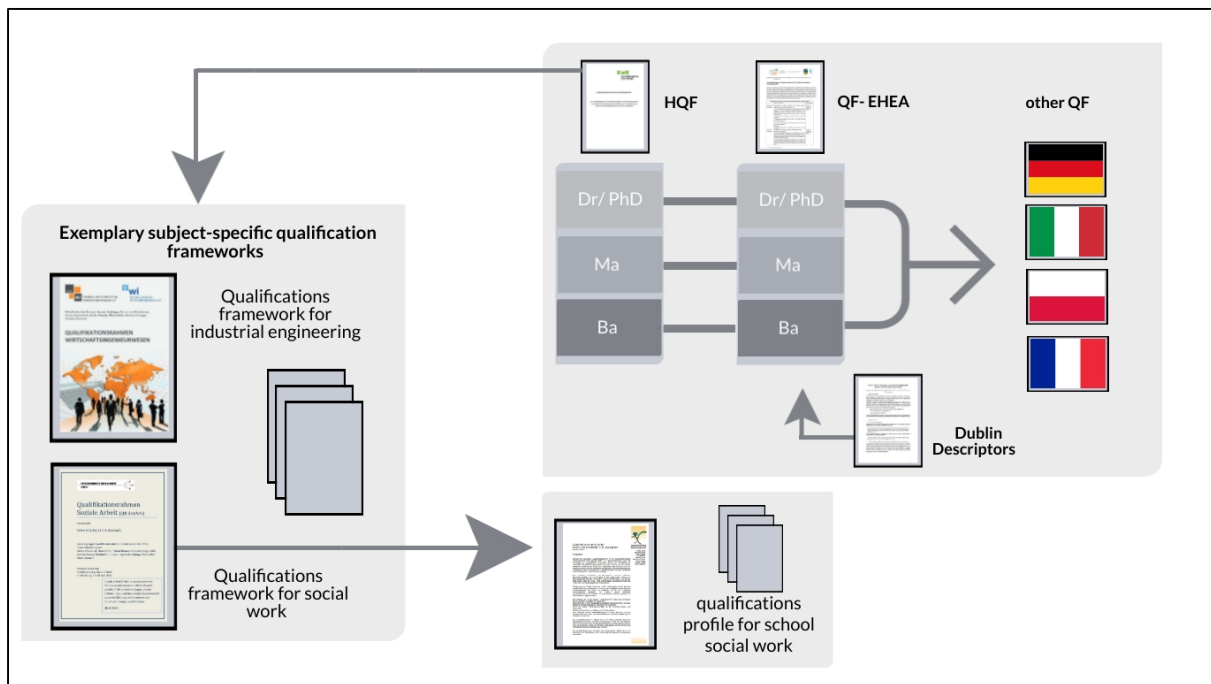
HQF

QF- EHEA

other QF

Dr/ PhD

Ma

Ba

Dr/ PhD

Ma

Ba

Dublin Descriptors

Exemplary subject-specific qualification frameworks

wi

QUALIFIKATIONSRAHMEN WIRTSCHAFTSINGENIEURWESEN

Qualifications framework for industrial engineering

Qualifikationsrahmen Soziale Arbeit

Qualifications framework for social work

qualifications profile for school social work